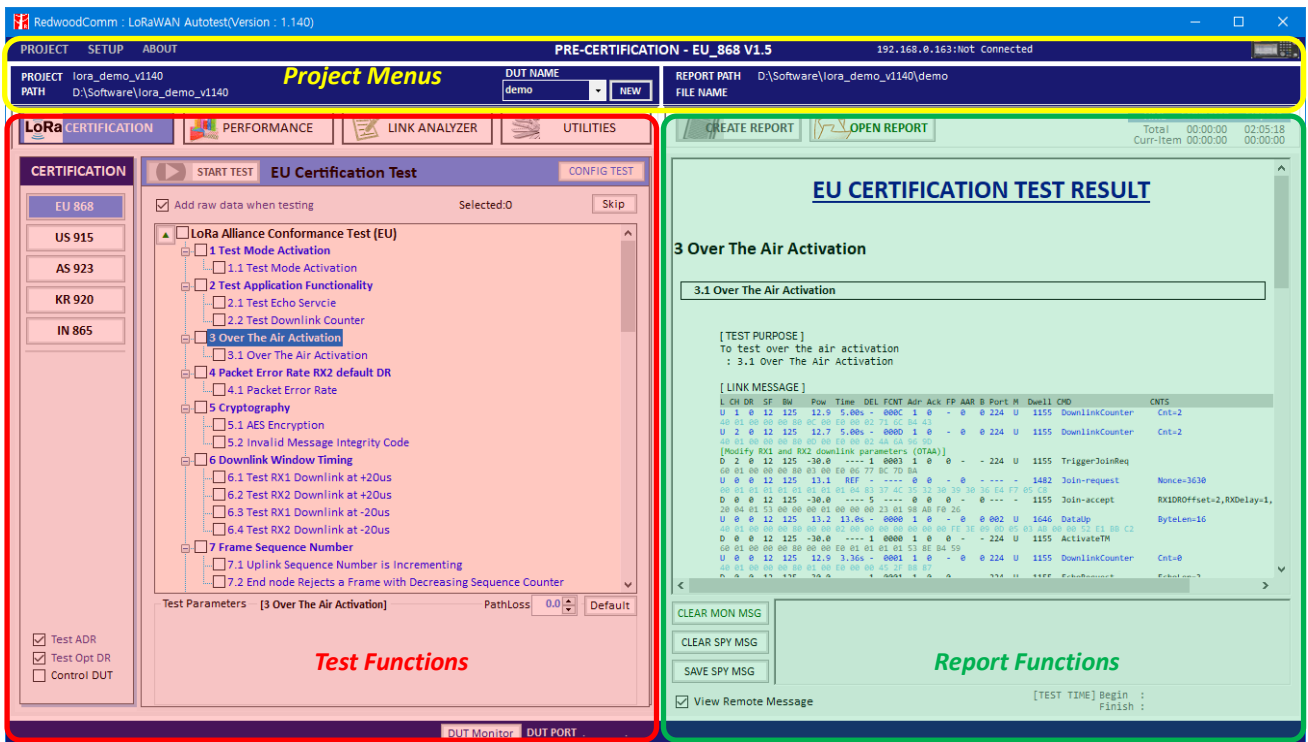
RedwoodComm : LoRaWAN Autotest(Version : 1.140)

PROJECT SETUP ABOUT

PRE-CERTIFICATION - EU_868 V1.5

192.168.0.163:Not Connected

PROJECT lora_demo_v1140
PATH D:\Software\lora_demo_v1140

Project Menus

DUT NAME
demo
NEW

REPORT PATH D:\Software\lora_demo_v1140\demo
FILE NAME

LoRa CERTIFICATION

PERFORMANCE

LINK ANALYZER

UTILITIES

CREATE REPORT

OPEN REPORT

Total 00:00:00 02:05:18
Curr-Item 00:00:00 00:00:00

CERTIFICATION

EU 868
US 915
AS 923
KR 920
IN 865

START TEST

EU Certification Test

CONFIG TEST

Add raw data when testing

Selected:0

Skip

LoRa Alliance Conformance Test (EU)
1 Test Mode Activation
1.1 Test Mode Activation
2 Test Application Functionality
2.1 Test Echo Servcie
2.2 Test Downlink Counter
3 Over The Air Activation
3.1 Over The Air Activation
4 Packet Error Rate RX2 default DR
4.1 Packet Error Rate
5 Cryptography
5.1 AES Encryption
5.2 Invalid Message Integrity Code
6 Downlink Window Timing
6.1 Test RX1 Downlink at +20us
6.2 Test RX2 Downlink at +20us
6.3 Test RX1 Downlink at -20us
6.4 Test RX2 Downlink at -20us
7 Frame Sequence Number
7.1 Uplink Sequence Number is Incrementing
7.2 End node Rejects a Frame with Decreasing Sequence Counter

Test Parameters [3 Over The Air Activation] PathLoss 0.0 Default

Test ADR
Test Opt DR
Control DUT

Test Functions

DUT Monitor DUT PORT

EU CERTIFICATION TEST RESULT

3 Over The Air Activation

3.1 Over The Air Activation

[ TEST PURPOSE ]
To test over the air activation
: 3.1 Over The Air Activation

[ LINK MESSAGE ]

| L | CH | DR | SF | BW | Pow | Time | DEL | FCNT | Adr | Ack | FP | AAR | B | Port | M | Dwell | CMD | CNTS |
|---|---|---|---|---|---|---|---|---|---|---|---|---|---|---|---|---|---|---|
| U | 1 | 0 | 12 | 125 | 12.9 | 5.00s | - | 000C | 1 | 0 | - | 0 | 0 | 224 | U | 1155 | DownlinkCounter | Cnt=2 |
| U | 2 | 0 | 12 | 125 | 12.7 | 5.00s | - | 000D | 1 | 0 | - | 0 | 0 | 224 | U | 1155 | DownlinkCounter | Cnt=2 |
| D | 2 | 0 | 12 | 125 | -30.0 | | ---- | 1 | 0003 | 1 | 0 | 0 | - | 224 | U | 1155 | TriggerJoinReq | |
| U | 0 | 0 | 12 | 125 | 13.1 | | REF | - | ---- | 0 | 0 | - | --- | - | | 1482 | Join-request | Nonce=3630 |
| D | 0 | 0 | 12 | 125 | -30.0 | | ---- | 5 | ---- | 0 | 0 | 0 | --- | - | | 1155 | Join-accept | RX1DROffset=2,RXDelay=1, |
| U | 0 | 0 | 12 | 125 | 13.2 | 13.0s | - | 0000 | 1 | 0 | - | 0 | 002 | U | | 1646 | DataUp | ByteLen=16 |
| D | 0 | 0 | 12 | 125 | -30.0 | | ---- | 1 | 0000 | 1 | 0 | 0 | - | 224 | U | 1155 | ActivateTM | |
| U | 0 | 0 | 12 | 125 | 12.9 | 3.36s | - | 0001 | 1 | 0 | - | 0 | 0 | 224 | U | 1155 | DownlinkCounter | Cnt=0 |

[Modify RX1 and RX2 downlink parameters (OTAA)]

CLEAR MON MSG
CLEAR SPY MSG
SAVE SPY MSG

Report Functions

View Remote Message

[TEST TIME] Begin :
Finish :